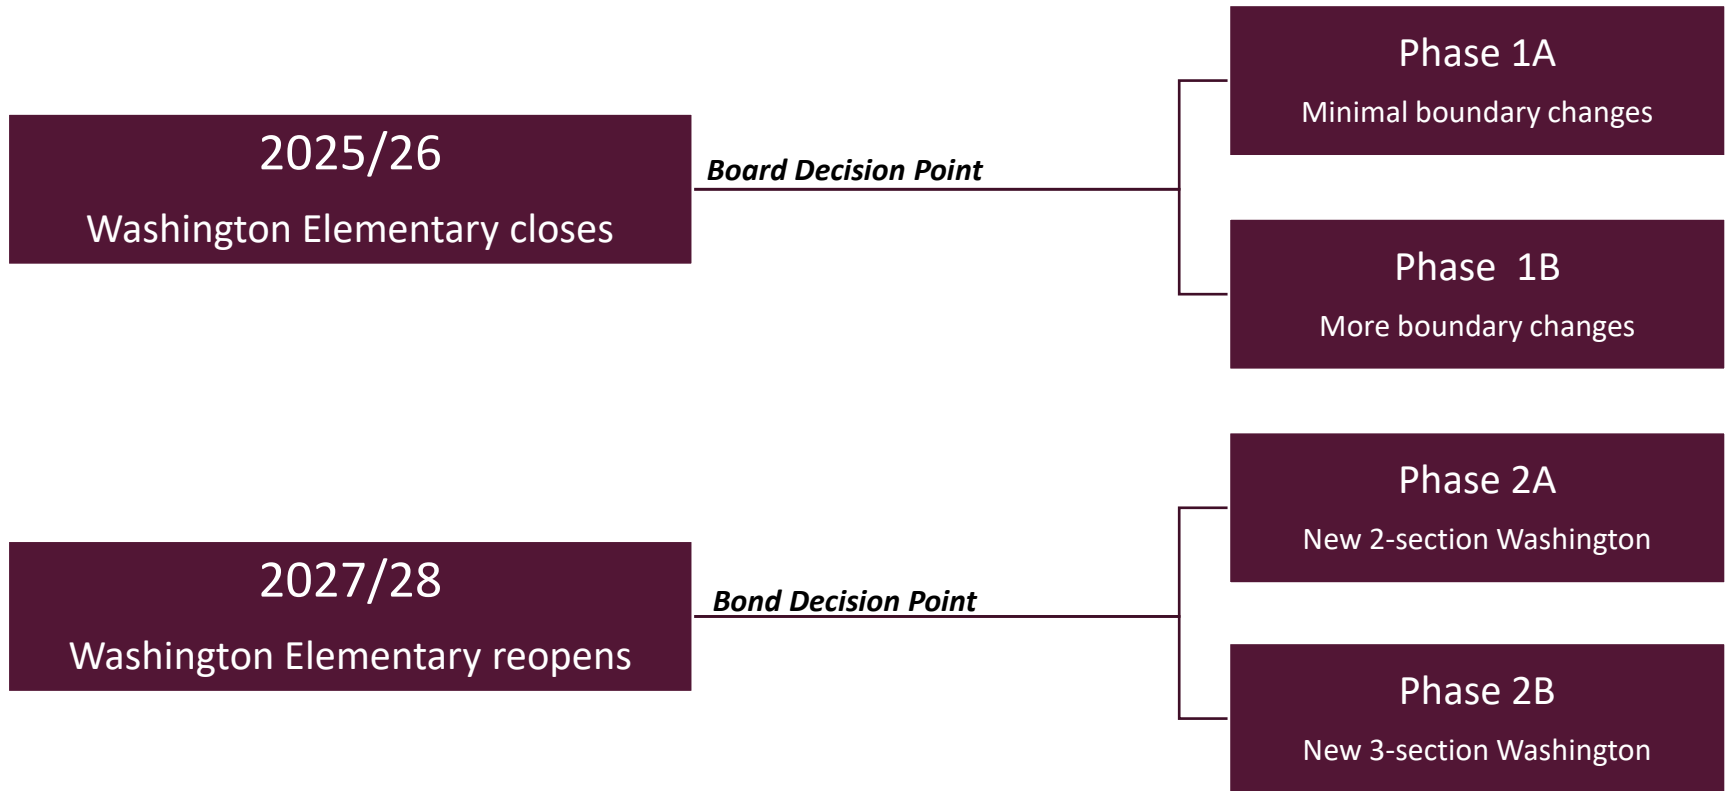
2025/26

Washington Elementary closes

Board Decision Point

Phase 1A

Minimal boundary changes

Phase 1B

More boundary changes

2027/28

Washington Elementary reopens

Bond Decision Point

Phase 2A

New 2-section Washington

Phase 2B

New 3-section Washington